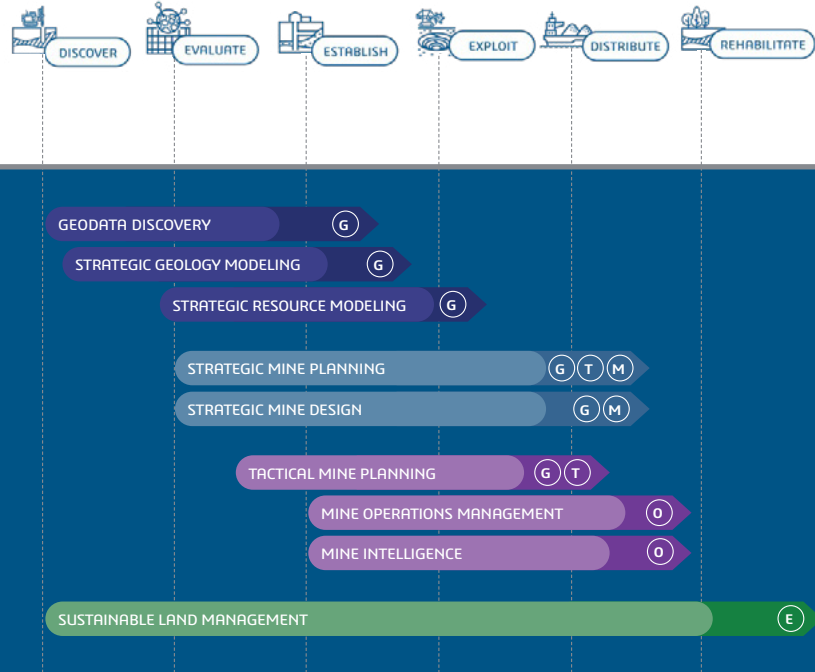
DISCOVER
EVALUATE
ESTABLISH
EXPLOIT
DISTRIBUTE
REHABILITATE

GEODATA DISCOVERY G
STRATEGIC GEOLOGY MODELING G
STRATEGIC RESOURCE MODELING G

STRATEGIC MINE PLANNING G T M
STRATEGIC MINE DESIGN G M

TACTICAL MINE PLANNING G T
MINE OPERATIONS MANAGEMENT O
MINE INTELLIGENCE O

SUSTAINABLE LAND MANAGEMENT E